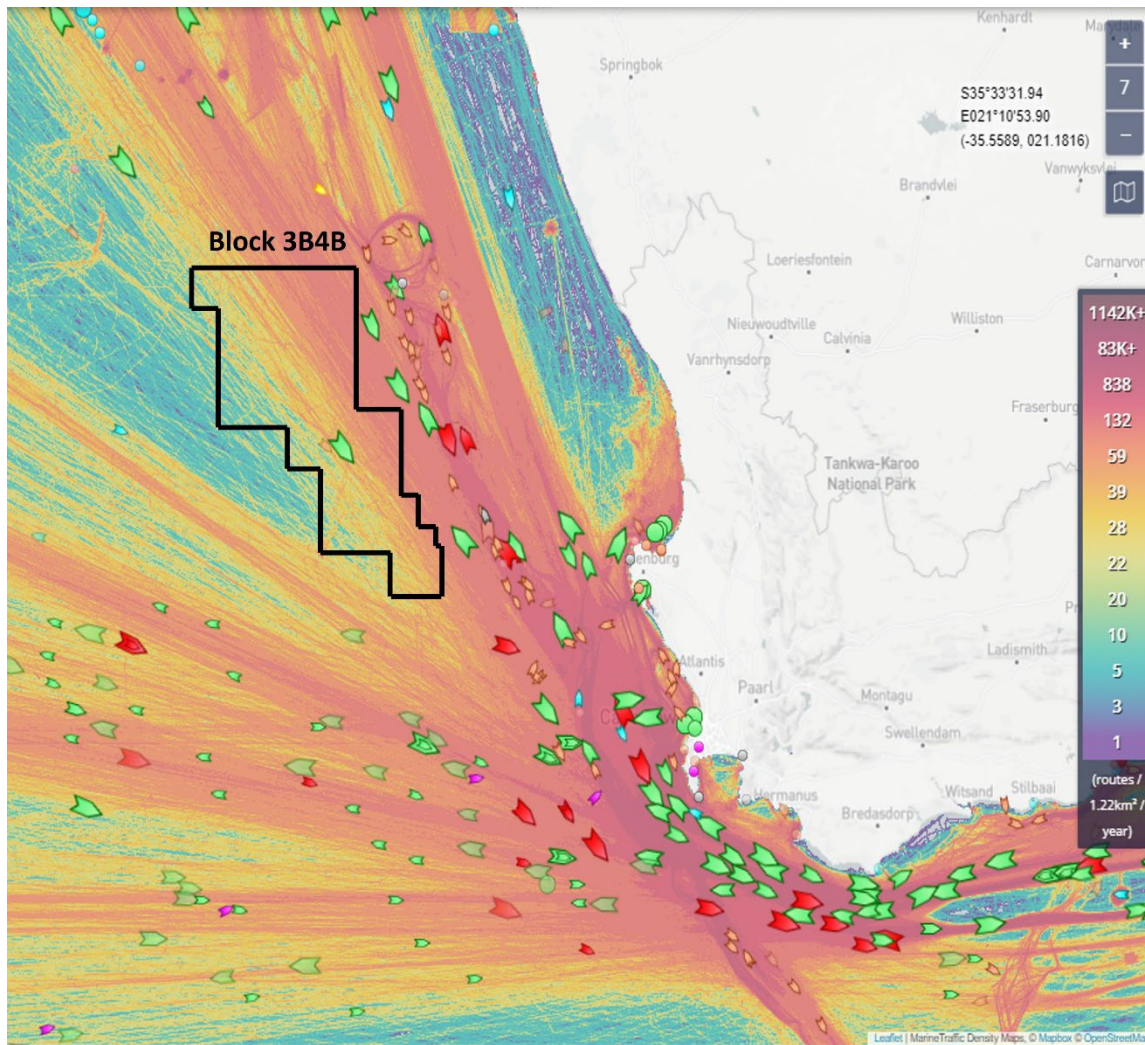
Kenhardt
Marydale
Springbok
+
7
−
S35°33'31.94
E021°10'53.90
(-35.5589, 021.1816)
Brandvlei
Vanwyksvlei
Block 3B4B
Loeriesfontein
Carnarvon
Nieuwoudtville
Calvinia
Williston
Vanrhynsdorp
Fraserburg
Tankwa-Karoo National Park
enburg
Atlantis
Ladismith
Paarl
Montagu
Swellendam
Ca
Hermanus
Bredasdorp
Witsand
Stilbaai
1142K+
83K+
838
132
59
39
28
22
20
10
5
3
1
(routes / 1.22km² / year)
Leaflet | MarineTraffic Density Maps, © Mapbox © OpenStreetMa